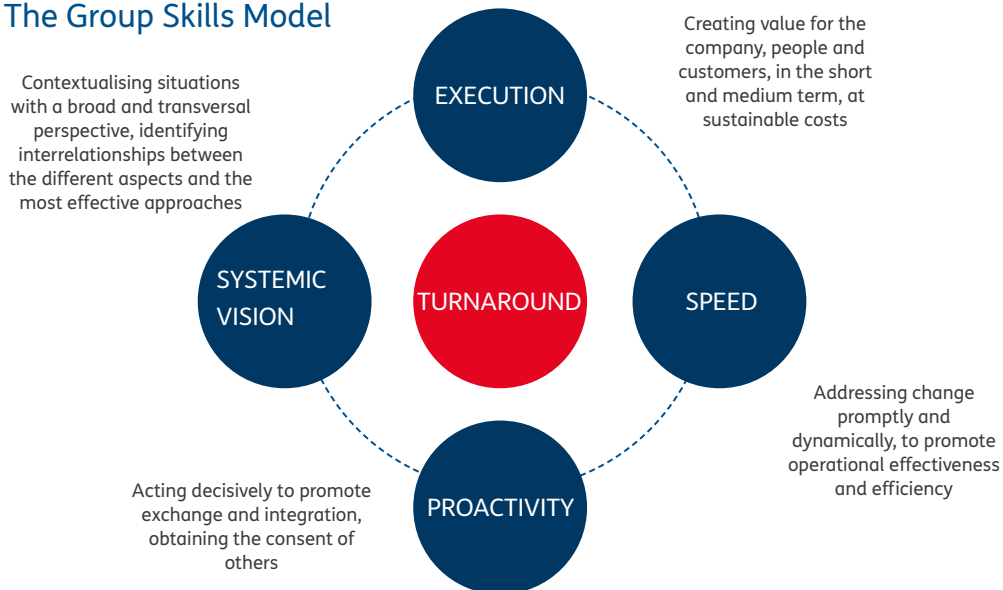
The Group Skills Model

Contextualising situations with a broad and transversal perspective, identifying interrelationships between the different aspects and the most effective approaches

EXECUTION

Creating value for the company, people and customers, in the short and medium term, at sustainable costs

SYSTEMIC VISION

TURNAROUND

SPEED

Addressing change promptly and dynamically, to promote operational effectiveness and efficiency

Acting decisively to promote exchange and integration, obtaining the consent of others

PROACTIVITY